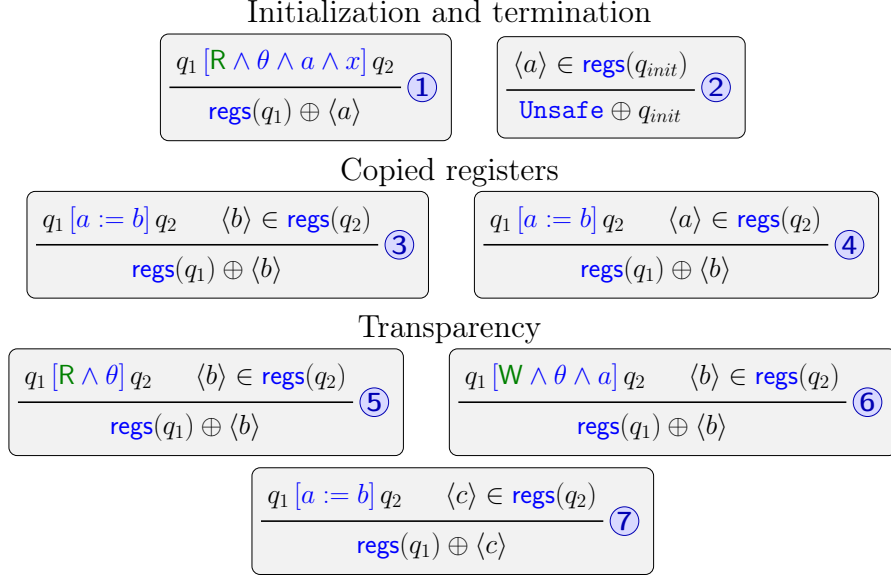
Initialization and termination

$\frac{q_1 \,[\mathsf{R} \wedge \theta \wedge a \wedge x]\, q_2}{\mathsf{regs}(q_1) \oplus \langle a \rangle}$ ①

$\frac{\langle a \rangle \in \mathsf{regs}(q_{init})}{\mathtt{Unsafe} \oplus q_{init}}$ ②

Copied registers

$\frac{q_1 \,[a := b]\, q_2 \qquad \langle b \rangle \in \mathsf{regs}(q_2)}{\mathsf{regs}(q_1) \oplus \langle b \rangle}$ ③

$\frac{q_1 \,[a := b]\, q_2 \qquad \langle a \rangle \in \mathsf{regs}(q_2)}{\mathsf{regs}(q_1) \oplus \langle b \rangle}$ ④

Transparency

$\frac{q_1 \,[\mathsf{R} \wedge \theta]\, q_2 \qquad \langle b \rangle \in \mathsf{regs}(q_2)}{\mathsf{regs}(q_1) \oplus \langle b \rangle}$ ⑤

$\frac{q_1 \,[\mathsf{W} \wedge \theta \wedge a]\, q_2 \qquad \langle b \rangle \in \mathsf{regs}(q_2)}{\mathsf{regs}(q_1) \oplus \langle b \rangle}$ ⑥

$\frac{q_1 \,[a := b]\, q_2 \qquad \langle c \rangle \in \mathsf{regs}(q_2)}{\mathsf{regs}(q_1) \oplus \langle c \rangle}$ ⑦